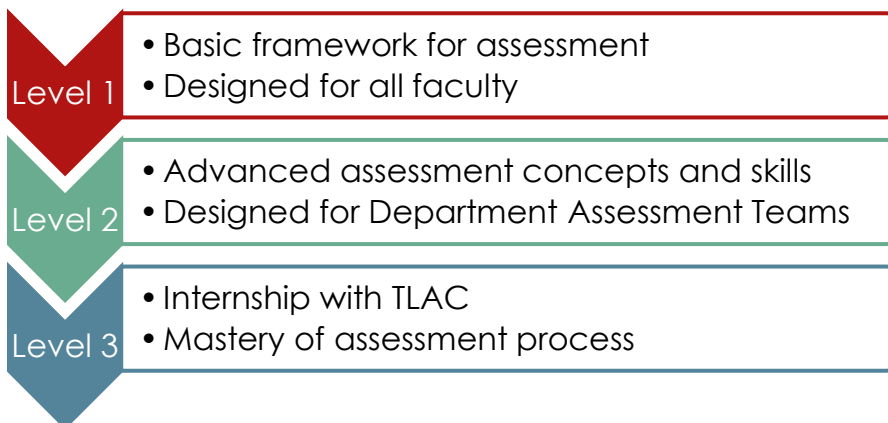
Level 1

• Basic framework for assessment
• Designed for all faculty

Level 2

• Advanced assessment concepts and skills
• Designed for Department Assessment Teams

Level 3

• Internship with TLAC
• Mastery of assessment process